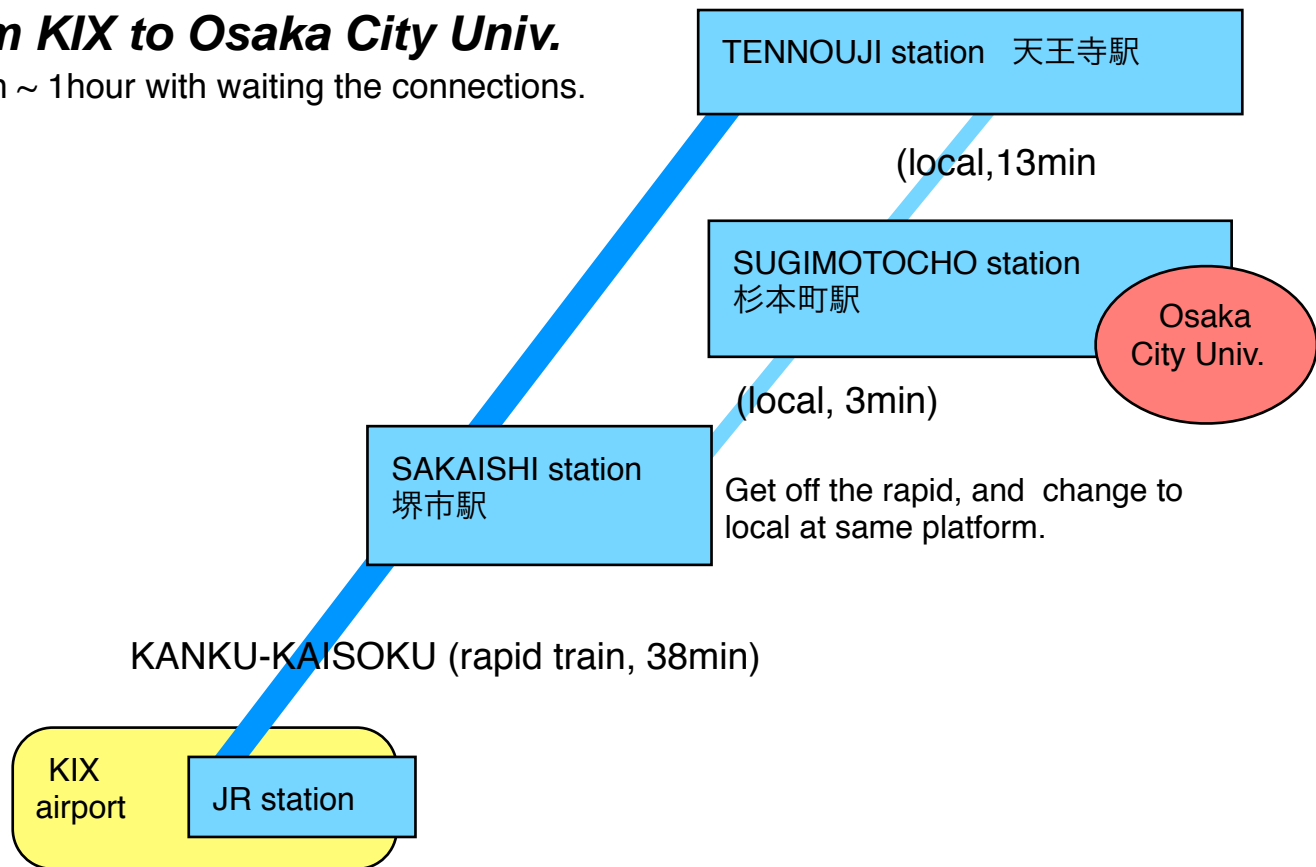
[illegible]m KIX to Osaka City Univ.
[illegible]n ~ 1hour with waiting the connections.

TENNOUJI station 天王寺駅

(local,13min

SUGIMOTOCHO station
杉本町駅

Osaka
City Univ.

(local, 3min)

SAKAISHI station
堺市駅

Get off the rapid, and change to local at same platform.

KANKU-KAISOKU (rapid train, 38min)

KIX
airport

JR station